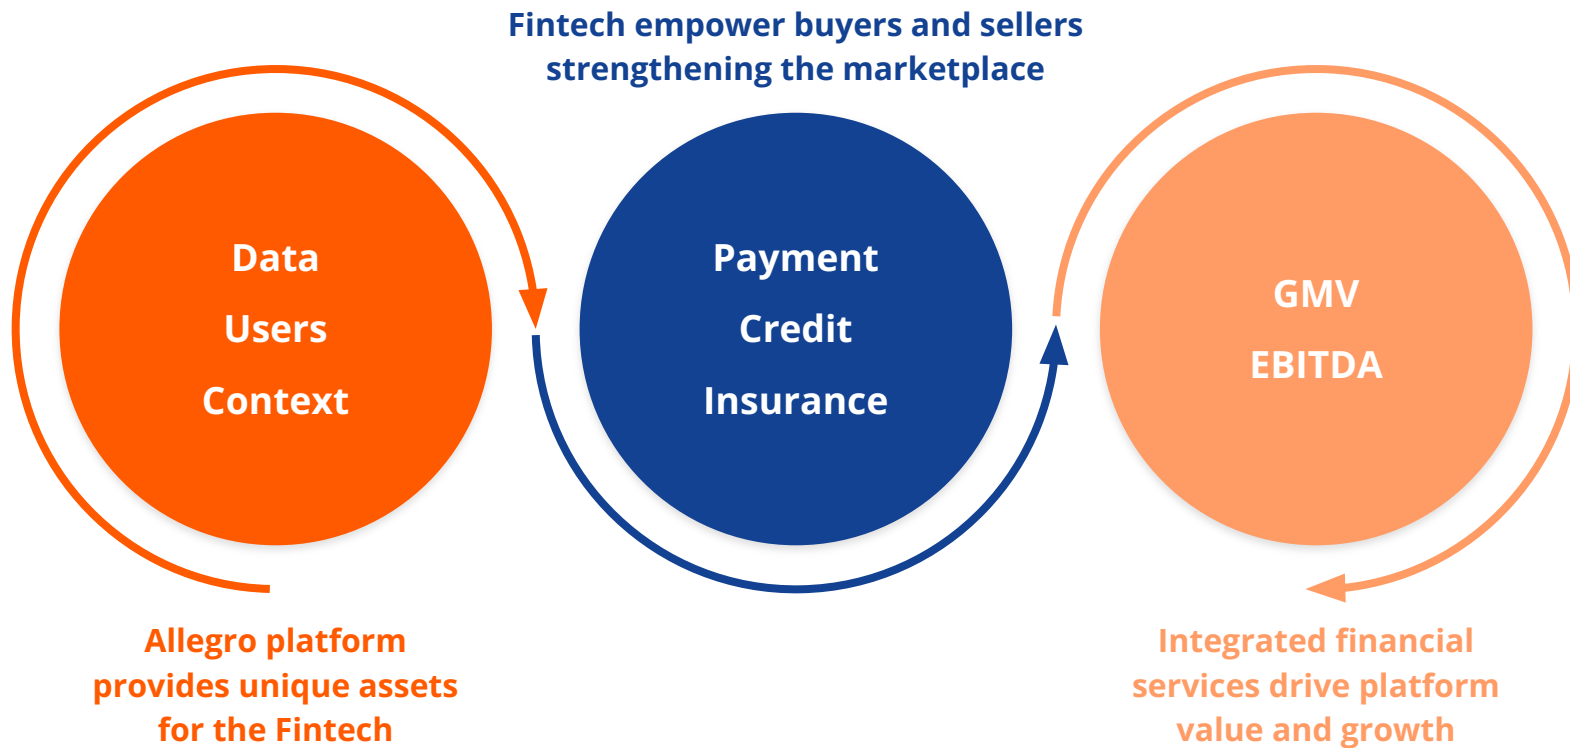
Fintech empower buyers and sellers strengthening the marketplace

Data
Users
Context

Payment
Credit
Insurance

GMV
EBITDA

Allegro platform provides unique assets for the Fintech

Integrated financial services drive platform value and growth